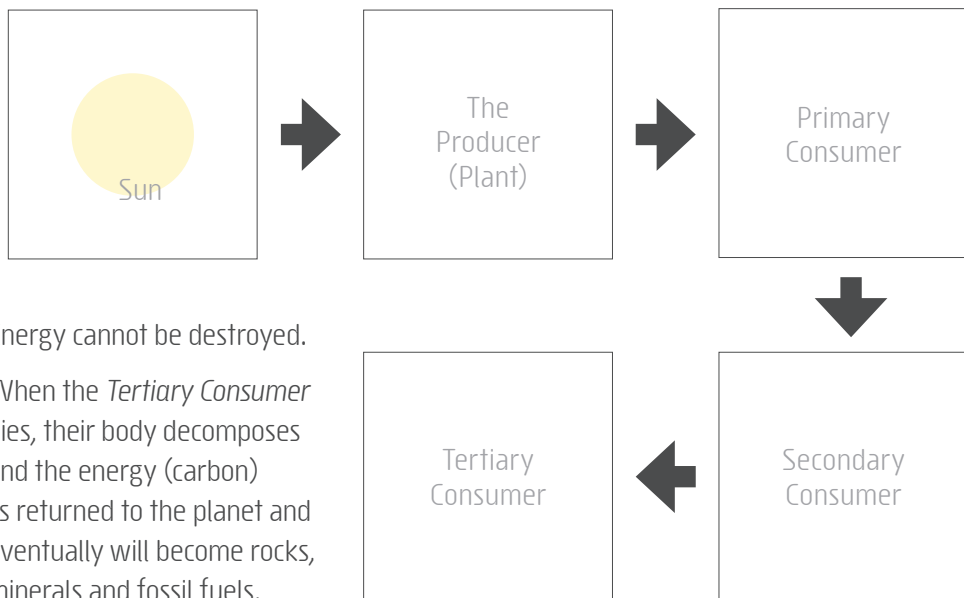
Sun

The Producer (Plant)

Primary Consumer

nergy cannot be destroyed.

Vhen the *Tertiary Consumer* ies, their body decomposes nd the energy (carbon) s returned to the planet and ventually will become rocks, ninerals and fossil fuels.

Tertiary Consumer

Secondary Consumer